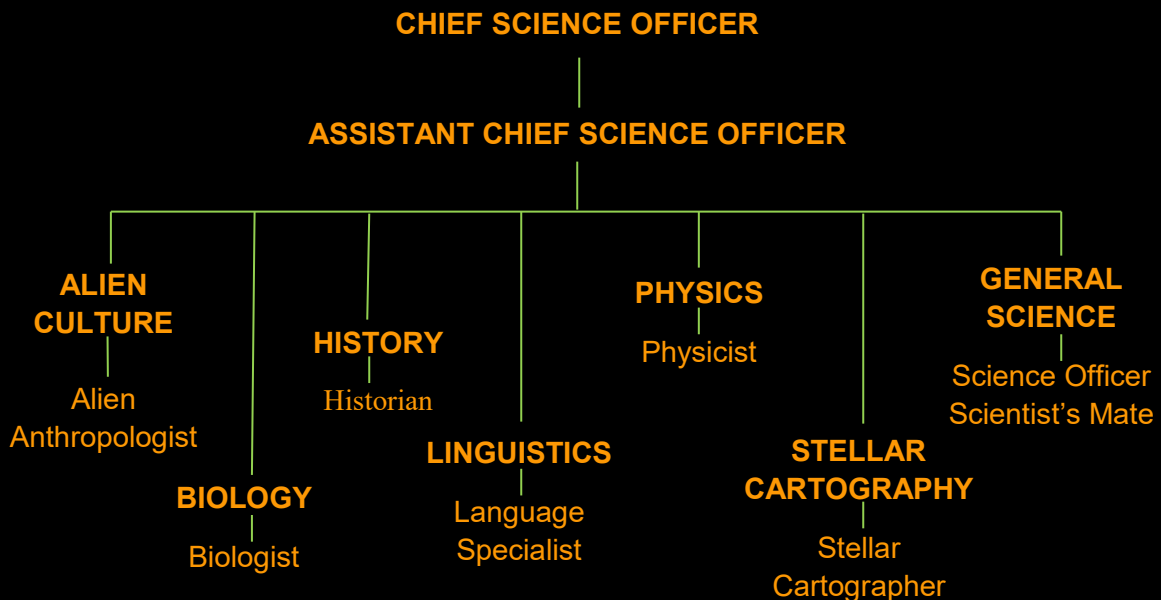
CHIEF SCIENCE OFFICER

ASSISTANT CHIEF SCIENCE OFFICER

ALIEN CULTURE

Alien Anthropologist

BIOLOGY

Biologist

HISTORY

Historian

LINGUISTICS

Language Specialist

PHYSICS

Physicist

STELLAR CARTOGRAPHY

Stellar Cartographer

GENERAL SCIENCE

Science Officer
Scientist's Mate